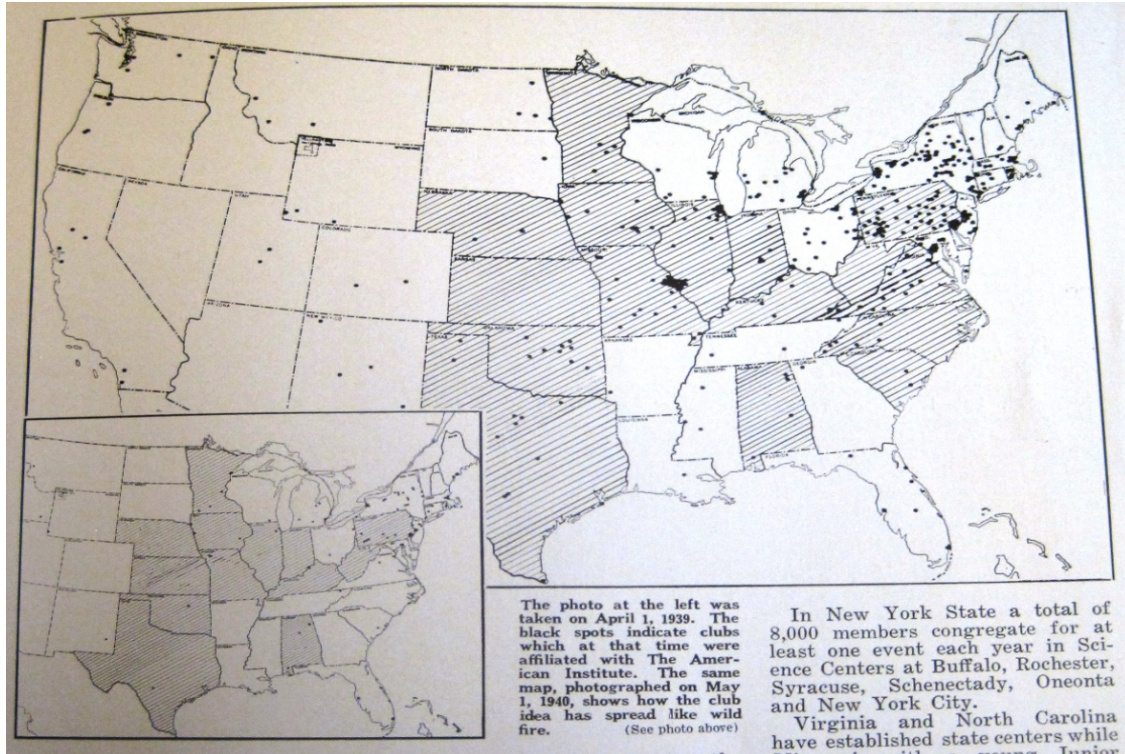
The photo at the left was taken on April 1, 1939. The black spots indicate clubs which at that time were affiliated with The American Institute. The same map, photographed on May 1, 1940, shows how the club idea has spread like wild fire. (See photo above)

In New York State a total of 8,000 members congregate for at least one event each year in Science Centers at Buffalo, Rochester, Syracuse, Schenectady, Oneonta and New York City.

Virginia and North Carolina have established state centers while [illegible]